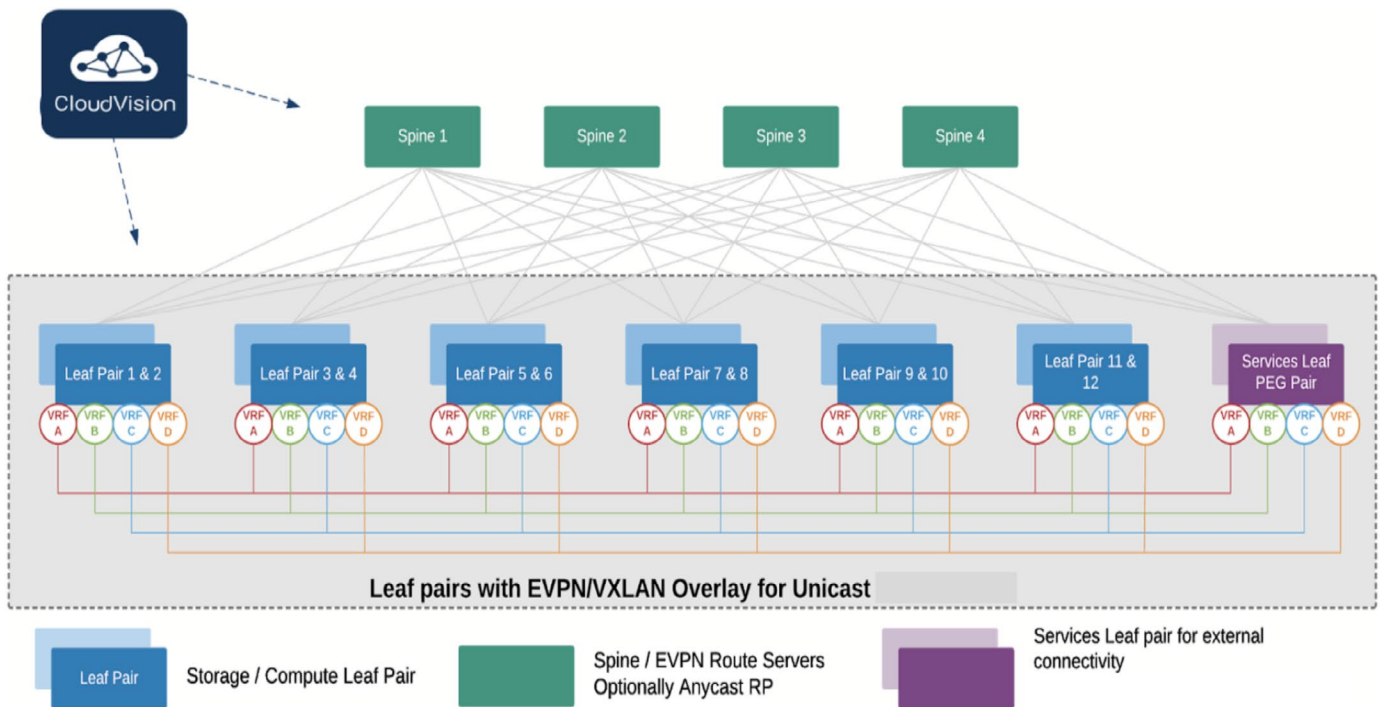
CloudVision

Spine 1
Spine 2
Spine 3
Spine 4

Leaf Pair 1 & 2
VRF A
VRF B
VRF C
VRF D

Leaf Pair 3 & 4
VRF A
VRF B
VRF C
VRF D

Leaf Pair 5 & 6
VRF A
VRF B
VRF C
VRF D

Leaf Pair 7 & 8
VRF A
VRF B
VRF C
VRF D

Leaf Pair 9 & 10
VRF A
VRF B
VRF C
VRF D

Leaf Pair 11 & 12
VRF A
VRF B
VRF C
VRF D

Services Leaf PEG Pair
VRF A
VRF B
VRF C
VRF D

Leaf pairs with EVPN/VXLAN Overlay for Unicast

Leaf Pair
Storage / Compute Leaf Pair

Spine / EVPN Route Servers
Optionally Anycast RP

Services Leaf pair for external connectivity